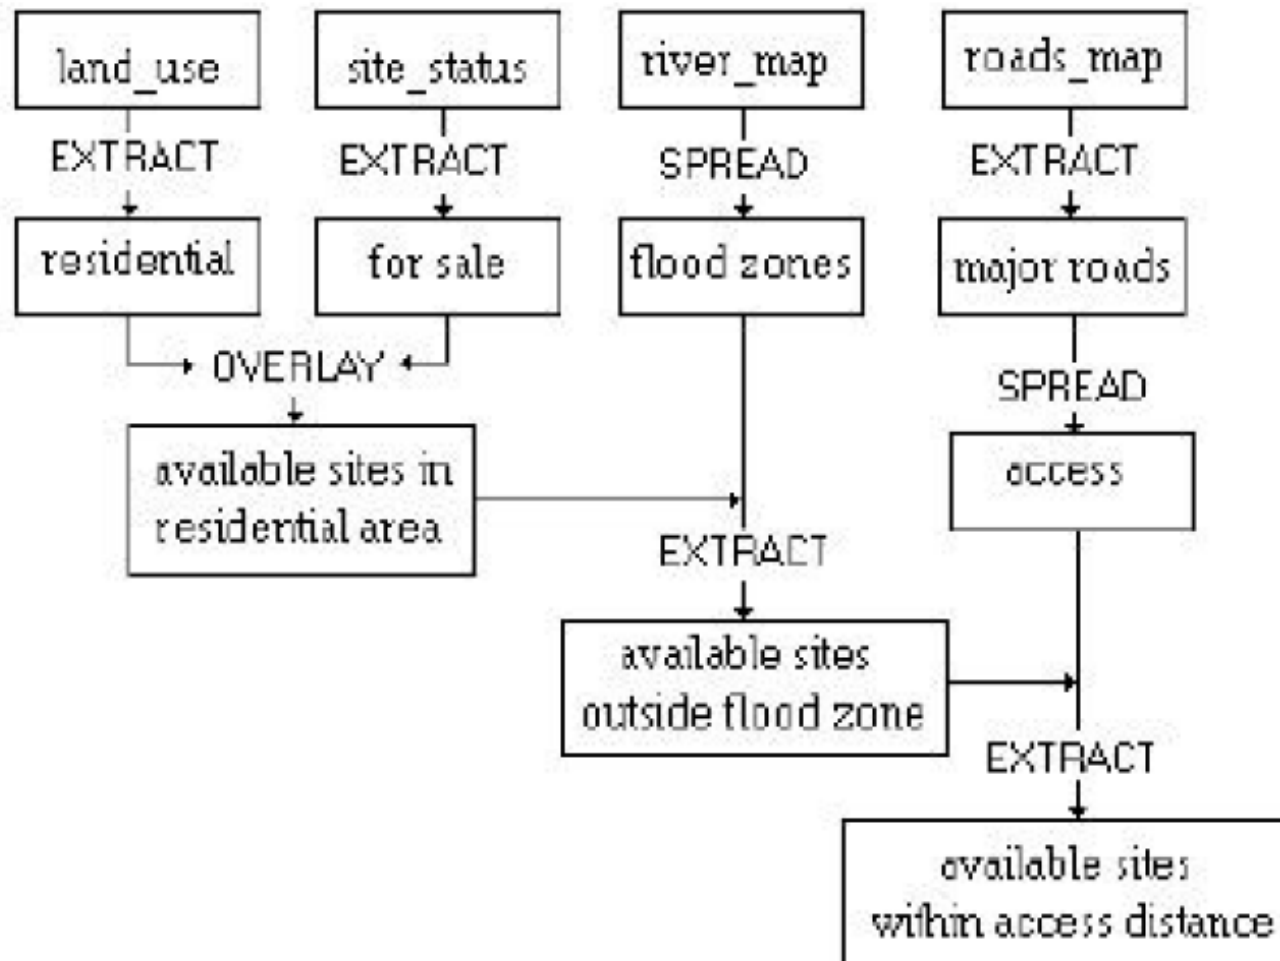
land_use

site_status

river_map

roads_map

EXTRACT

EXTRACT

SPREAD

EXTRACT

residential

for sale

flood zones

major roads

OVERLAY

SPREAD

available sites in residential area

access

EXTRACT

available sites outside flood zone

EXTRACT

available sites within access distance